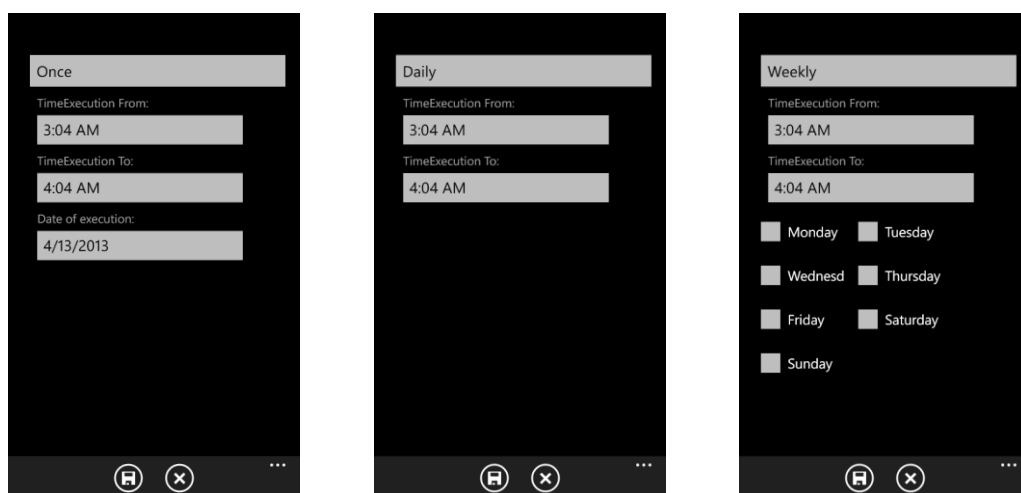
Once

TimeExecution From:

3:04 AM

TimeExecution To:

4:04 AM

Date of execution:

4/13/2013

...

Daily

TimeExecution From:

3:04 AM

TimeExecution To:

4:04 AM

...

Weekly

TimeExecution From:

3:04 AM

TimeExecution To:

4:04 AM

Monday Tuesday

Wednesd Thursday

Friday Saturday

Sunday

...